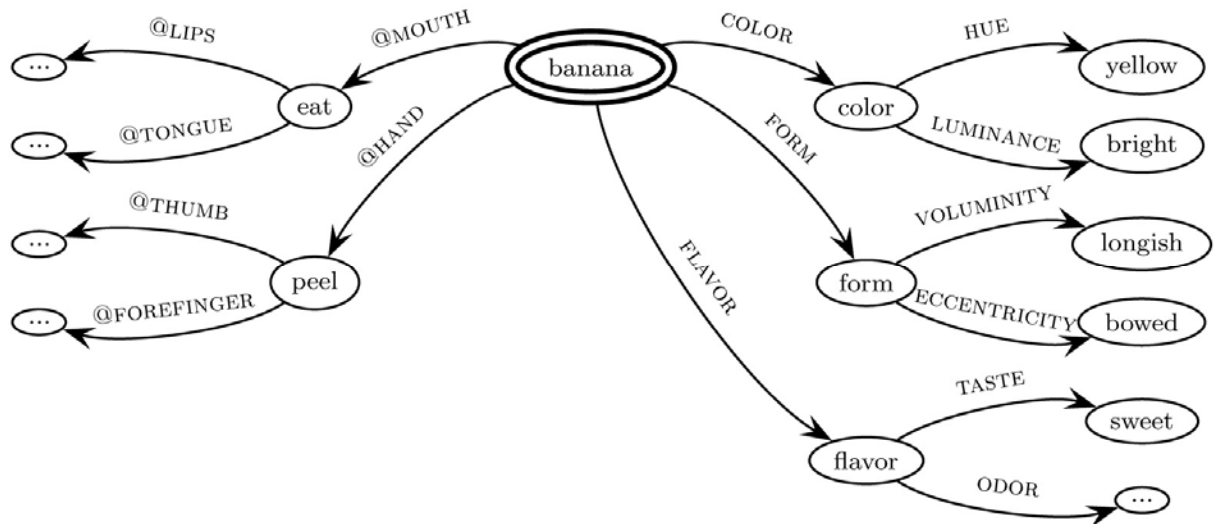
banana

@MOUTH
eat
@LIPS
...
@TONGUE
...

@HAND
peel
@THUMB
...
@FOREFINGER
...

COLOR
color
HUE
yellow
LUMINANCE
bright

FORM
form
VOLUMINITY
longish
ECCENTRICITY
bowed

FLAVOR
flavor
TASTE
sweet
ODOR
...